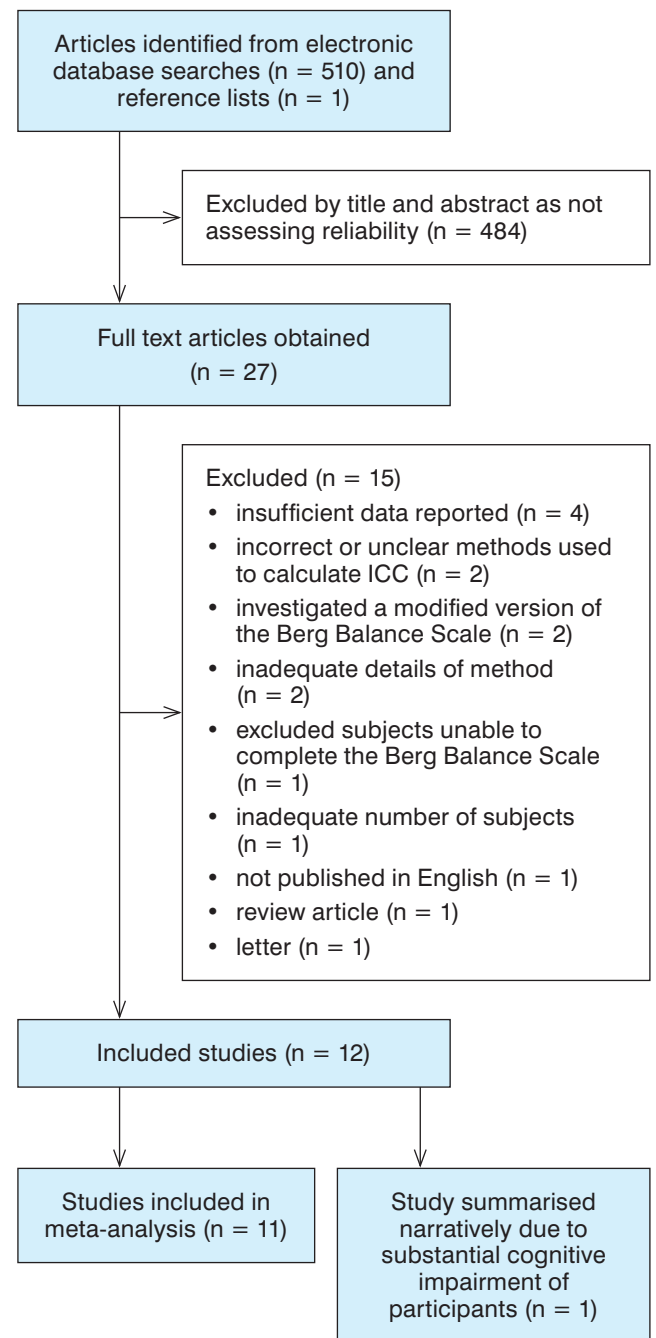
Articles identified from electronic database searches (n = 510) and reference lists (n = 1)

Excluded by title and abstract as not assessing reliability (n = 484)

Full text articles obtained (n = 27)

Excluded (n = 15)
• insufficient data reported (n = 4)
• incorrect or unclear methods used to calculate ICC (n = 2)
• investigated a modified version of the Berg Balance Scale (n = 2)
• inadequate details of method (n = 2)
• excluded subjects unable to complete the Berg Balance Scale (n = 1)
• inadequate number of subjects (n = 1)
• not published in English (n = 1)
• review article (n = 1)
• letter (n = 1)

Included studies (n = 12)

Studies included in meta-analysis (n = 11)

Study summarised narratively due to substantial cognitive impairment of participants (n = 1)